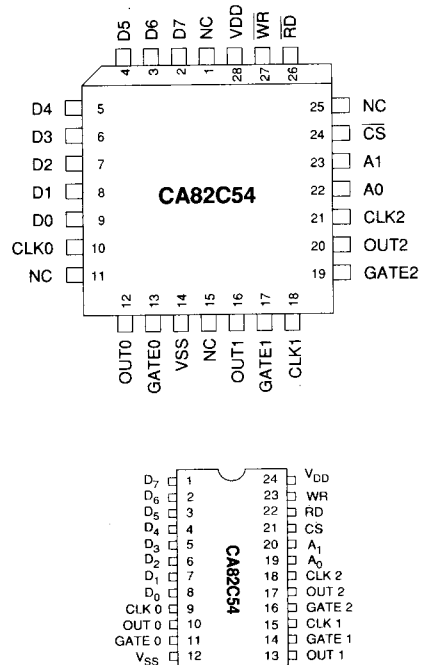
D5 D6 D7 NC VDD $\overline{WR}$ $\overline{RD}$

4 3 2 1 28 27 26

D4 5
D3 6
D2 7
D1 8
D0 9
CLK0 10
NC 11

25 NC
24 $\overline{CS}$
23 A1
22 A0
21 CLK2
20 OUT2
19 GATE2

CA82C54

12 13 14 15 16 17 18

OUT0 GATE0 VSS NC OUT1 GATE1 CLK1

$D_7$ 1
$D_6$ 2
$D_5$ 3
$D_4$ 4
$D_3$ 5
$D_2$ 6
$D_1$ 7
$D_0$ 8
CLK 0 9
OUT 0 10
GATE 0 11
$V_{SS}$ 12

CA82C54

24 $V_{DD}$
23 WR
22 RD
21 CS
20 $A_1$
19 $A_0$
18 CLK 2
17 OUT 2
16 GATE 2
15 CLK 1
14 GATE 1
13 OUT 1